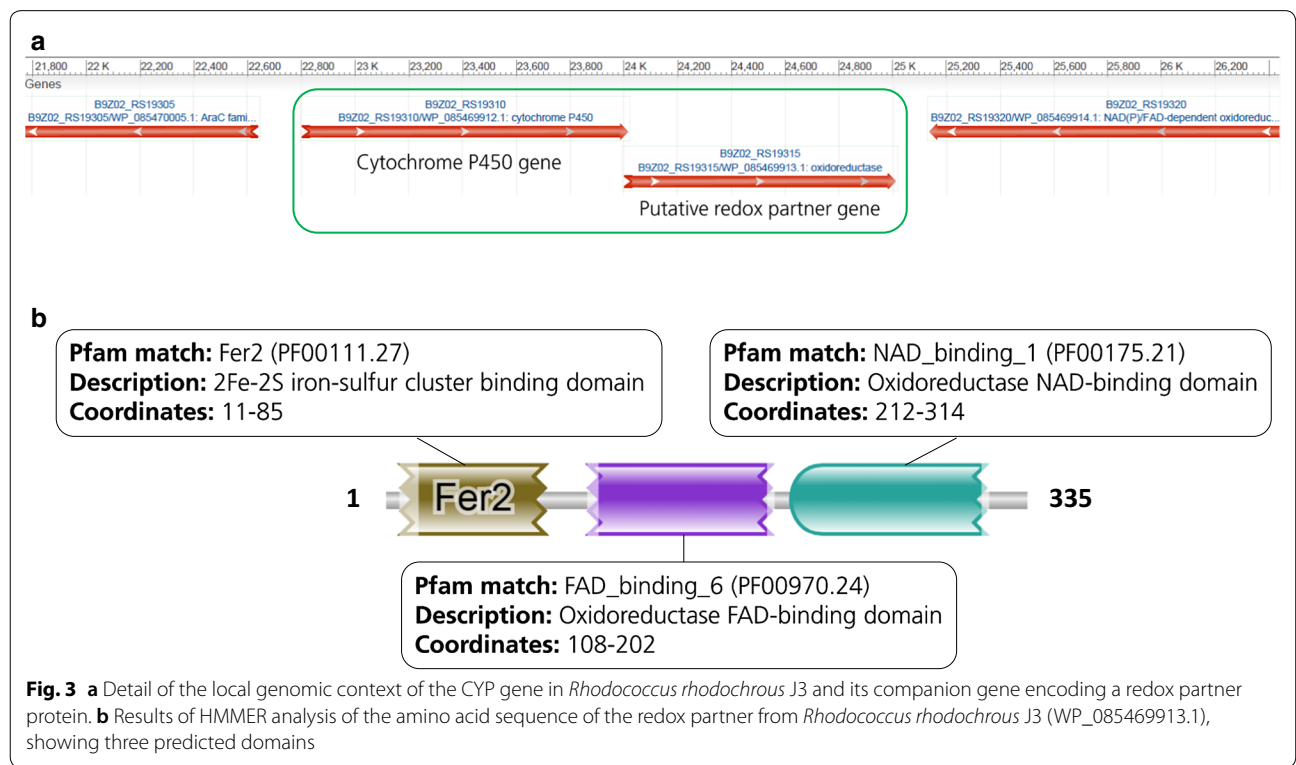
a

21,800 | 22 K | 22,200 | 22,400 | 22,600 | 22,800 | 23 K | 23,200 | 23,400 | 23,600 | 23,800 | 24 K | 24,200 | 24,400 | 24,600 | 24,800 | 25 K | 25,200 | 25,400 | 25,600 | 25,800 | 26 K | 26,200

Genes

B9Z02_RS19305
B9Z02_RS19305/WP_085470005.1: AraC fami...

B9Z02_RS19310
B9Z02_RS19310/WP_085469912.1: cytochrome P450

Cytochrome P450 gene

B9Z02_RS19315
B9Z02_RS19315/WP_085469913.1: oxidoreductase

Putative redox partner gene

B9Z02_RS19320
B9Z02_RS19320/WP_085469914.1: NAD(P)/FAD-dependent oxidoreduc...

b

**Pfam match:** Fer2 (PF00111.27)
**Description:** 2Fe-2S iron-sulfur cluster binding domain
**Coordinates:** 11-85

**Pfam match:** NAD_binding_1 (PF00175.21)
**Description:** Oxidoreductase NAD-binding domain
**Coordinates:** 212-314

1 Fer2 335

**Pfam match:** FAD_binding_6 (PF00970.24)
**Description:** Oxidoreductase FAD-binding domain
**Coordinates:** 108-202

**Fig. 3** **a** Detail of the local genomic context of the CYP gene in *Rhodococcus rhodochrous* J3 and its companion gene encoding a redox partner protein. **b** Results of HMMER analysis of the amino acid sequence of the redox partner from *Rhodococcus rhodochrous* J3 (WP_085469913.1), showing three predicted domains